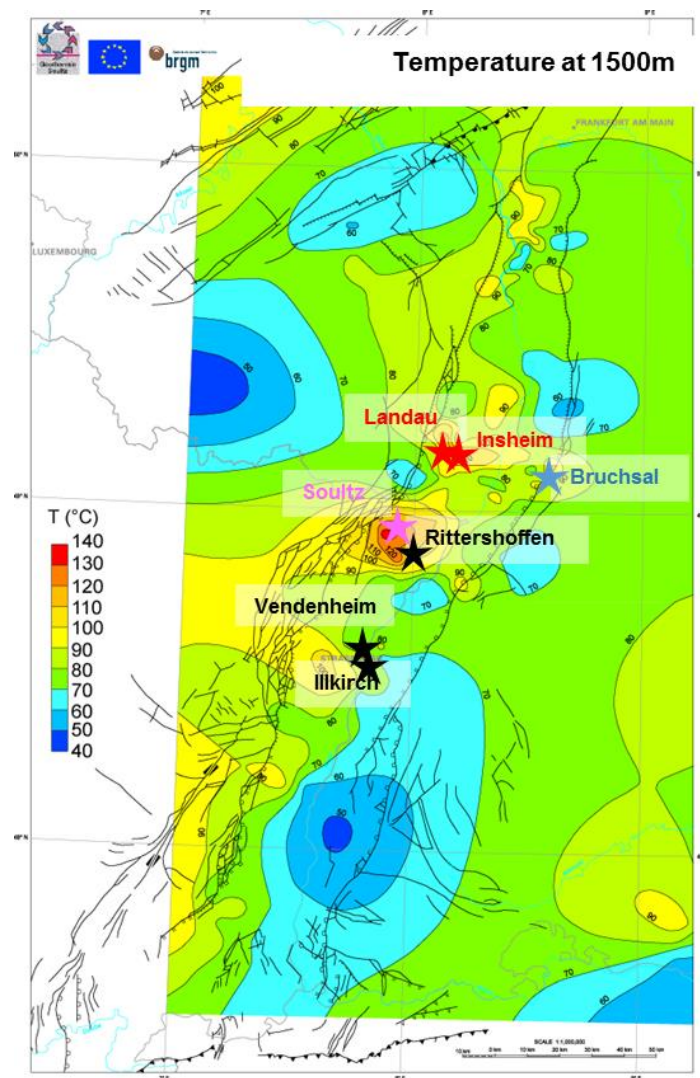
brgm

Temperature at 1500m

FRANKFORT AM MAIN

LUXEMBOURG

100
80
70
60
90
80
70
60
50
70
80
80
70
90
80
70
60
70

Landau

Insheim

Bruchsal

Soultz

Rittershoffen

Vendenheim

Illkirch

T (°C)
140
130
120
110
100
90
80
70
60
50
40

110
100
90
70
70
80
80
70
60
80
90
80
90
70
60

SCALE 1:1,000,000